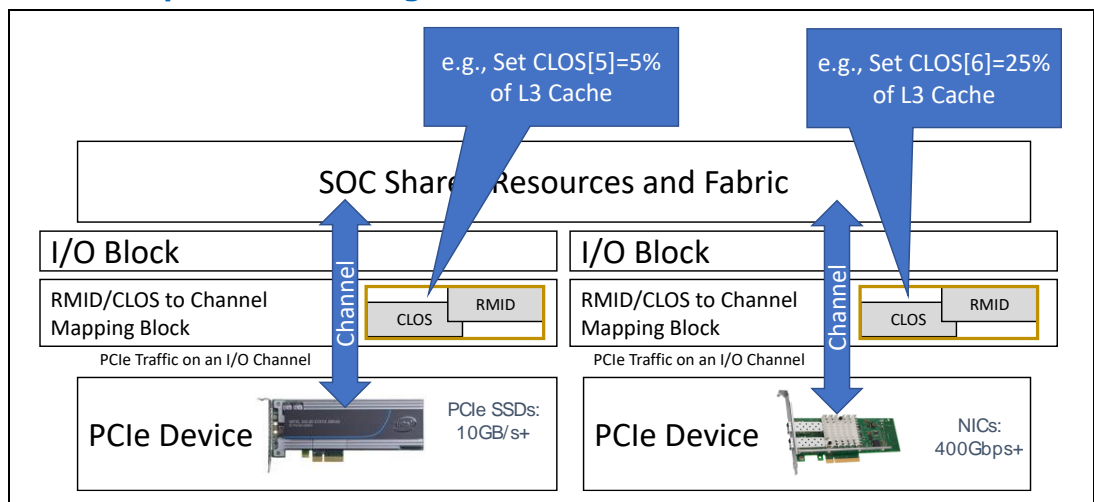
e.g., Set CLOS[5]=5% of L3 Cache

e.g., Set CLOS[6]=25% of L3 Cache

SOC Share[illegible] Resources and Fabric

I/O Block

RMID/CLOS to Channel Mapping Block

CLOS

RMID

Channel

PCIe Traffic on an I/O Channel

PCIe Device

PCIe SSDs: 10GB/s+

I/O Block

RMID/CLOS to Channel Mapping Block

CLOS

RMID

Channel

PCIe Traffic on an I/O Channel

PCIe Device

NICs: 400Gbps+